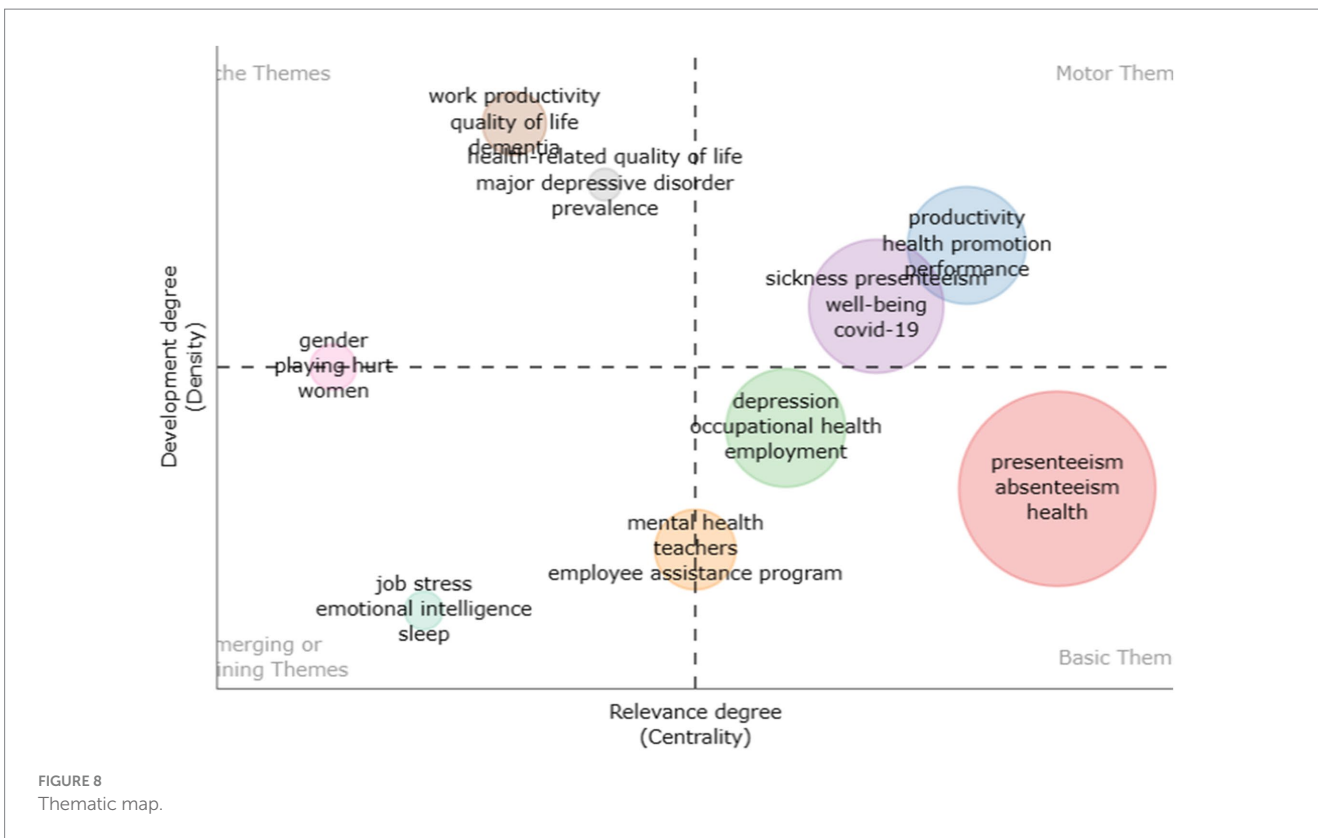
che Themes

Motor Them

work productivity
quality of life
dementia

health-related quality of life
major depressive disorder
prevalence

productivity
health promotion
performance

sickness presenteeism
well-being
covid-19

Development degree
(Density)

gender
playing hurt
women

depression
occupational health
employment

presenteeism
absenteeism
health

mental health
teachers
employee assistance program

job stress
emotional intelligence
sleep

merging or
ining Themes

Basic Them

Relevance degree
(Centrality)

FIGURE 8
Thematic map.